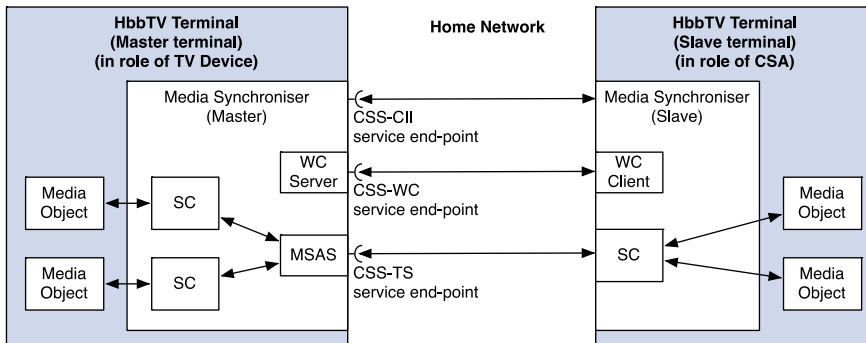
HbbTV Terminal
(Master terminal)
(in role of TV Device)

Home Network

HbbTV Terminal
(Slave terminal)
(in role of CSA)

Media Synchroniser
(Master)

CSS-CII
service end-point

Media Synchroniser
(Slave)

WC
Server

CSS-WC
service end-point

WC
Client

Media
Object

SC

Media
Object

MSAS

CSS-TS
service end-point

SC

Media
Object

SC

Media
Object